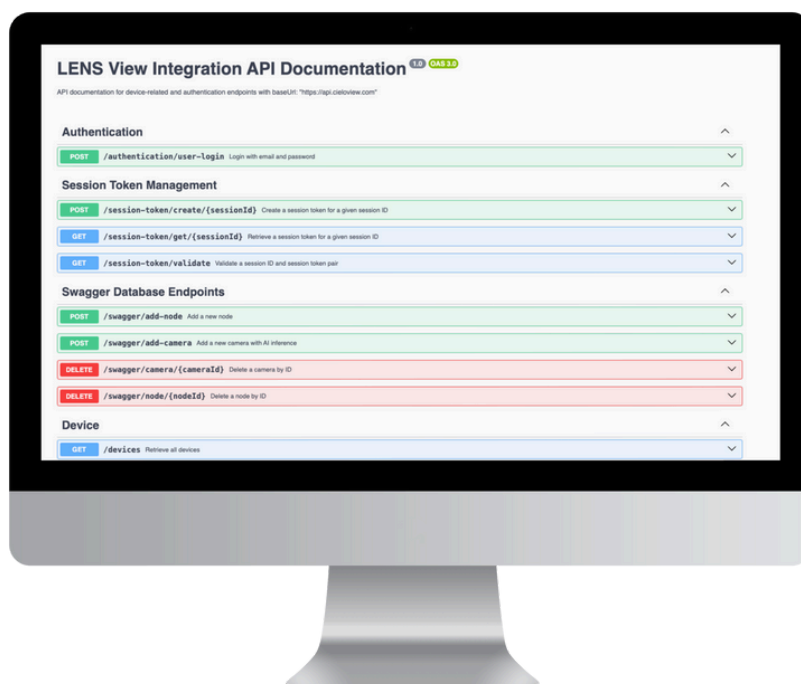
LENS View Integration API Documentation 1.0 OAS 3.0

API documentation for device-related and authentication endpoints with baseUrl: "https://api.cieloview.com"

Authentication

POST /authentication/user-login Login with email and password

Session Token Management

POST /session-token/create/{sessionId} Create a session token for a given session ID

GET /session-token/get/{sessionId} Retrieve a session token for a given session ID

GET /session-token/validate Validate a session ID and session token pair

Swagger Database Endpoints

POST /swagger/add-node Add a new node

POST /swagger/add-camera Add a new camera with AI inference

DELETE /swagger/camera/{cameraId} Delete a camera by ID

DELETE /swagger/node/{nodeId} Delete a node by ID

Device

GET /devices Retrieve all devices